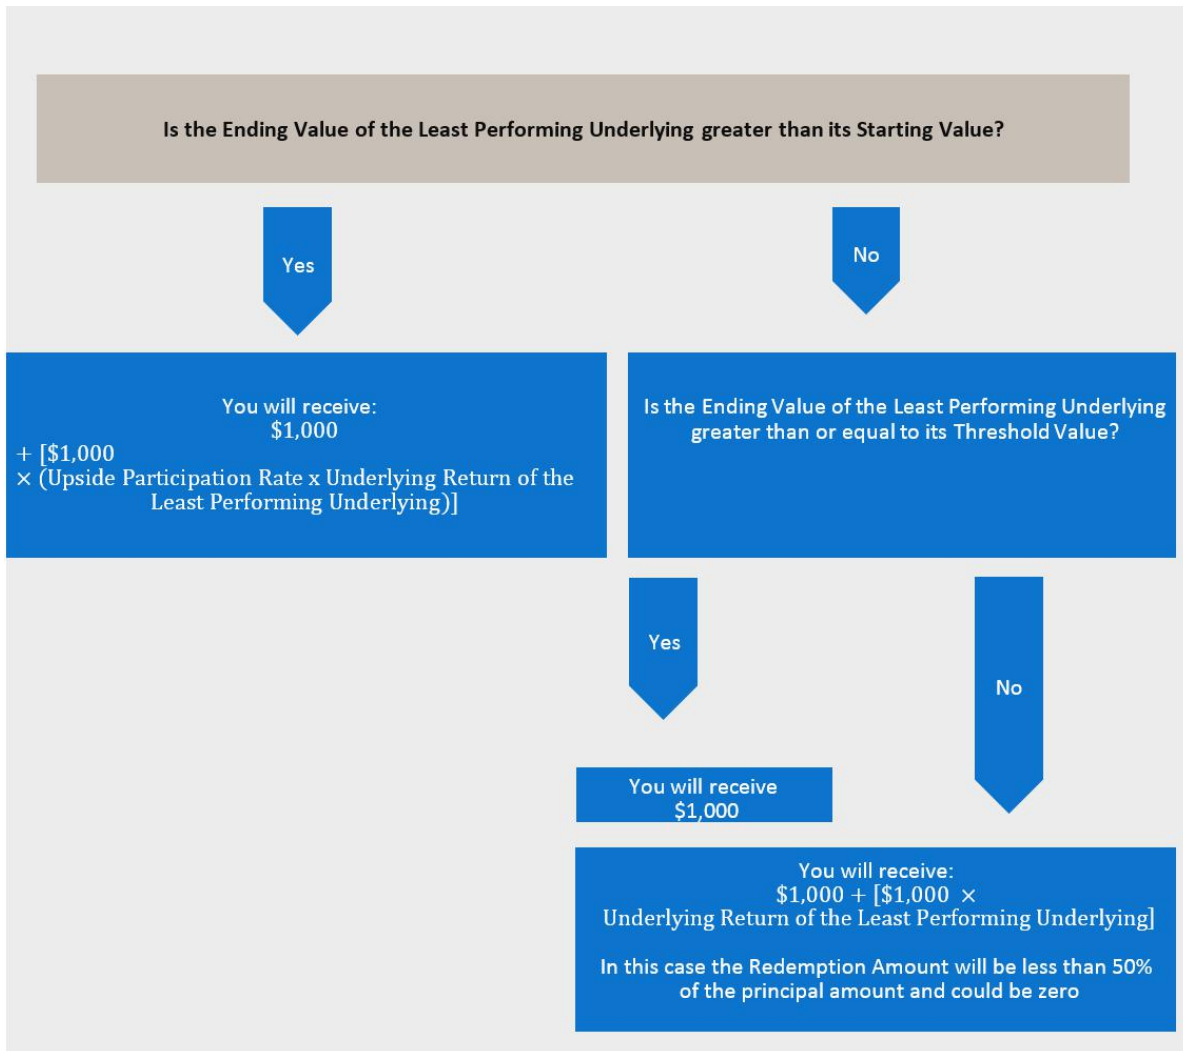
Is the Ending Value of the Least Performing Underlying greater than its Starting Value?

Yes

No

You will receive:
\$1,000
+ [\$1,000
× (Upside Participation Rate x Underlying Return of the Least Performing Underlying)]

Is the Ending Value of the Least Performing Underlying greater than or equal to its Threshold Value?

Yes

No

You will receive
\$1,000

You will receive:
\$1,000 + [\$1,000 ×
Underlying Return of the Least Performing Underlying]

In this case the Redemption Amount will be less than 50% of the principal amount and could be zero